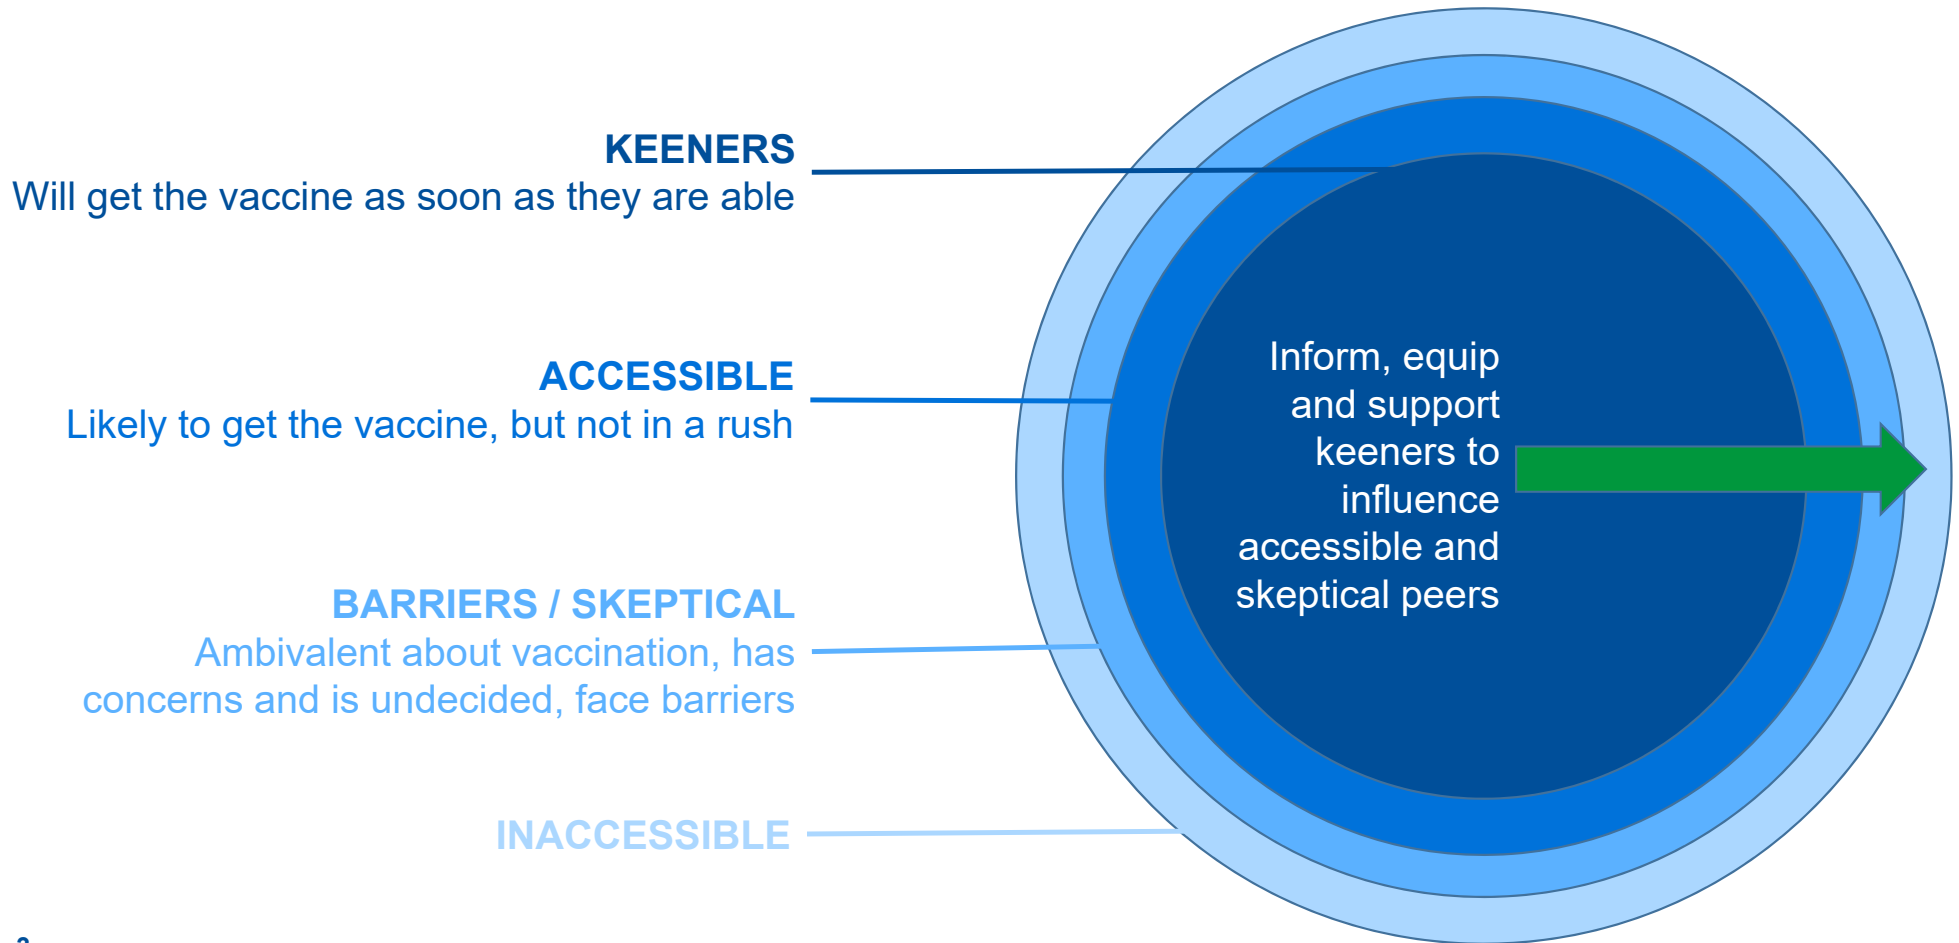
KEENERS
Will get the vaccine as soon as they are able

ACCESSIBLE
Likely to get the vaccine, but not in a rush

BARRIERS / SKEPTICAL
Ambivalent about vaccination, has concerns and is undecided, face barriers

INACCESSIBLE

Inform, equip and support keeners to influence accessible and skeptical peers